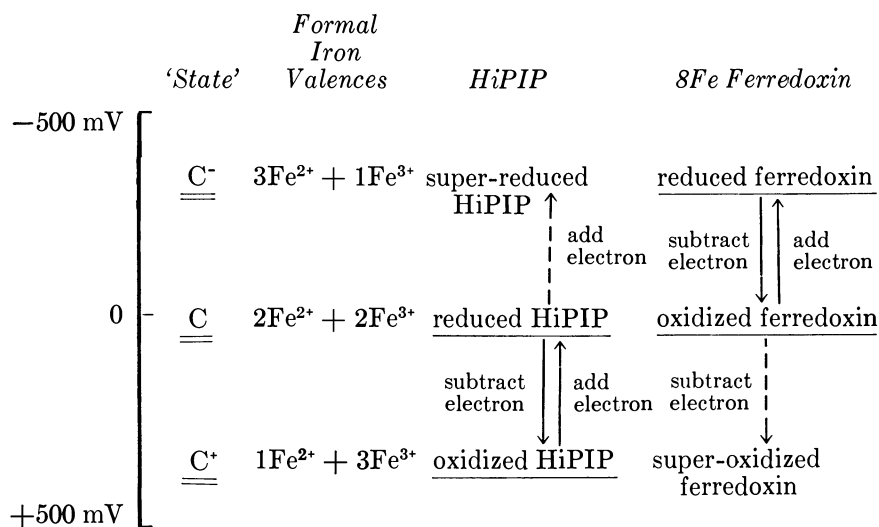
'State'

Formal Iron Valences

HiPIP

8Fe Ferredoxin

−500 mV

$C^-$ $3Fe^{2+} + 1Fe^{3+}$ super-reduced HiPIP

add electron

reduced ferredoxin

subtract electron

add electron

0 $C$ $2Fe^{2+} + 2Fe^{3+}$ reduced HiPIP

oxidized ferredoxin

subtract electron

add electron

subtract electron

$C^+$ $1Fe^{2+} + 3Fe^{3+}$ oxidized HiPIP

super-oxidized ferredoxin

+500 mV